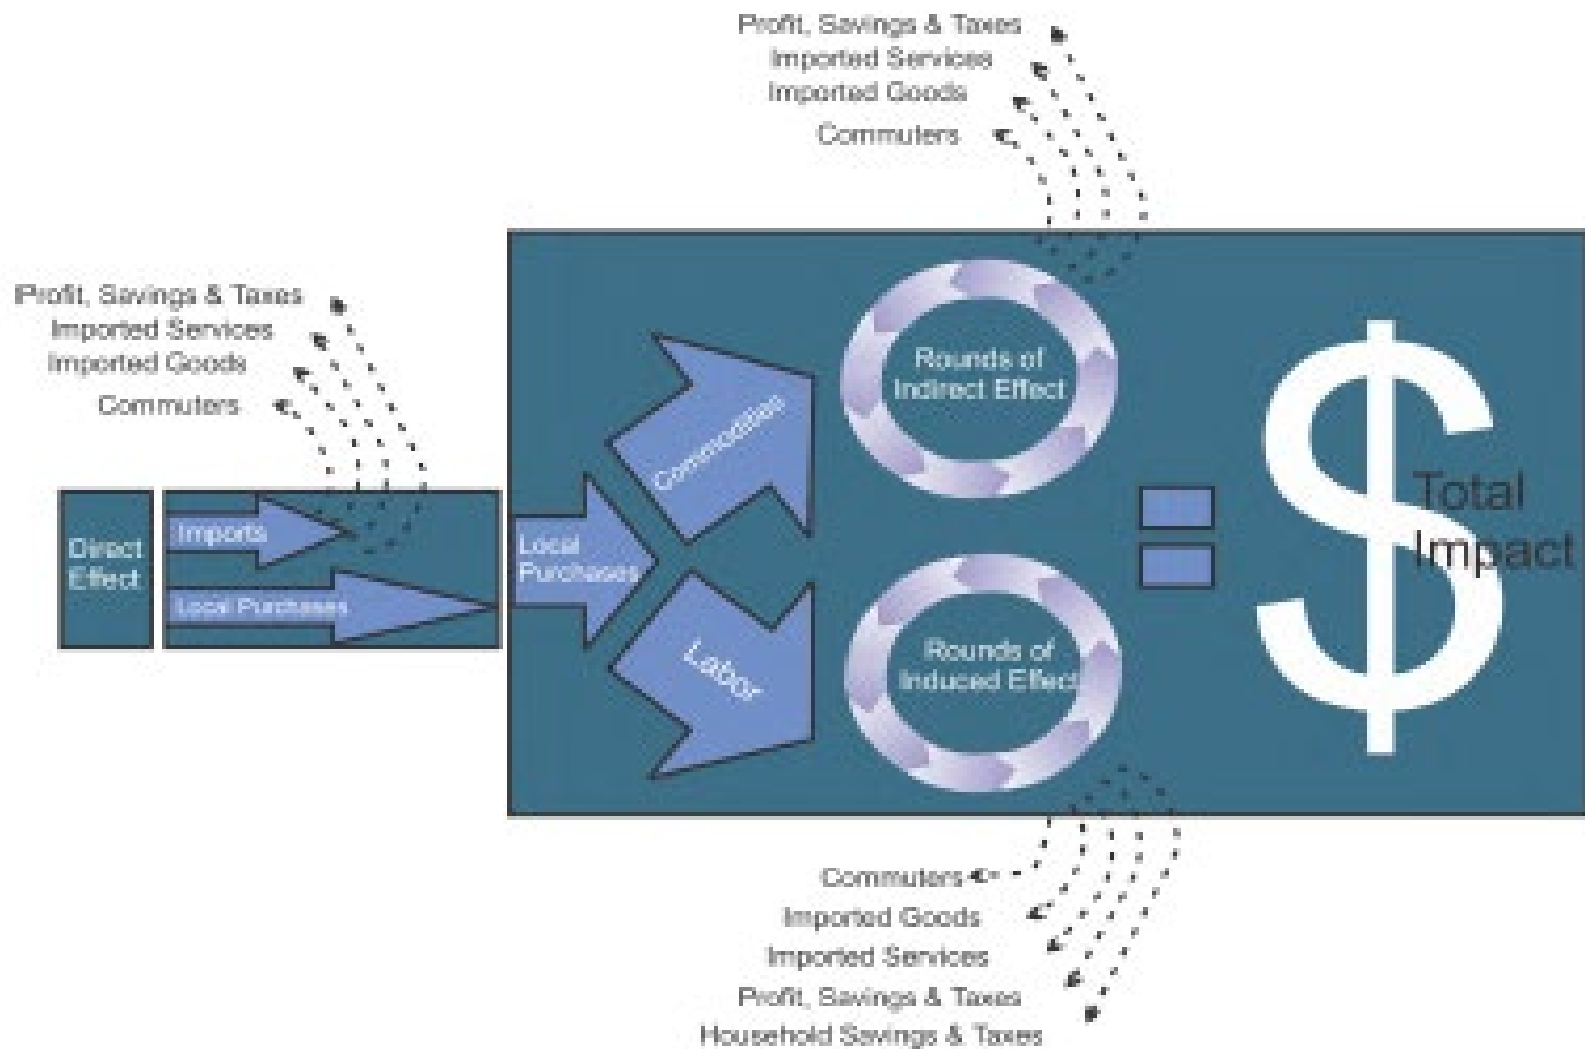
Profit, Savings & Taxes
Imported Services
Imported Goods
Commuters

Profit, Savings & Taxes
Imported Services
Imported Goods
Commuters

Direct Effect

Imports

Local Purchases

Local Purchases

Commodities

Labor

Rounds of Indirect Effect

Rounds of Induced Effect

=

$

Total Impact

Commuters
Imported Goods
Imported Services
Profit, Savings & Taxes
Household Savings & Taxes